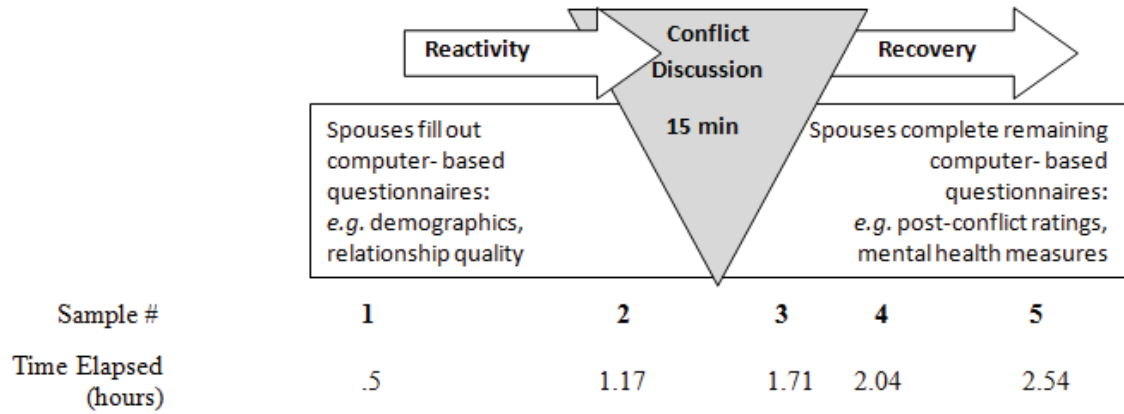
Reactivity

Conflict Discussion

15 min

Recovery

Spouses fill out computer- based questionnaires: *e.g.* demographics, relationship quality

Spouses complete remaining computer- based questionnaires: *e.g.* post-conflict ratings, mental health measures

| Sample # | 1 | 2 | 3 | 4 | 5 |
|---|---|---|---|---|---|
| Time Elapsed (hours) | .5 | 1.17 | 1.71 | 2.04 | 2.54 |